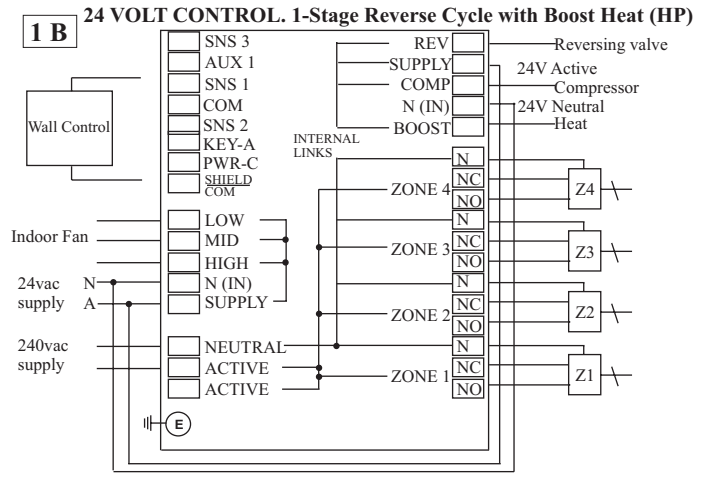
1 B 24 VOLT CONTROL. 1-Stage Reverse Cycle with Boost Heat (HP)

Wall Control

SNS 3
AUX 1
SNS 1
COM
SNS 2
KEY-A
PWR-C
SHIELD
COM

REV
SUPPLY
COMP
N (IN)
BOOST

Reversing valve
24V Active
Compressor
24V Neutral
Heat

INTERNAL LINKS

Indoor Fan
LOW
MID
HIGH

24vac supply
N
A
N (IN)
SUPPLY

ZONE 4
ZONE 3
ZONE 2
ZONE 1

N
NC
NO
N
NC
NO
N
NC
NO
N
NC
NO

Z4
Z3
Z2
Z1

240vac supply
NEUTRAL
ACTIVE
ACTIVE

E